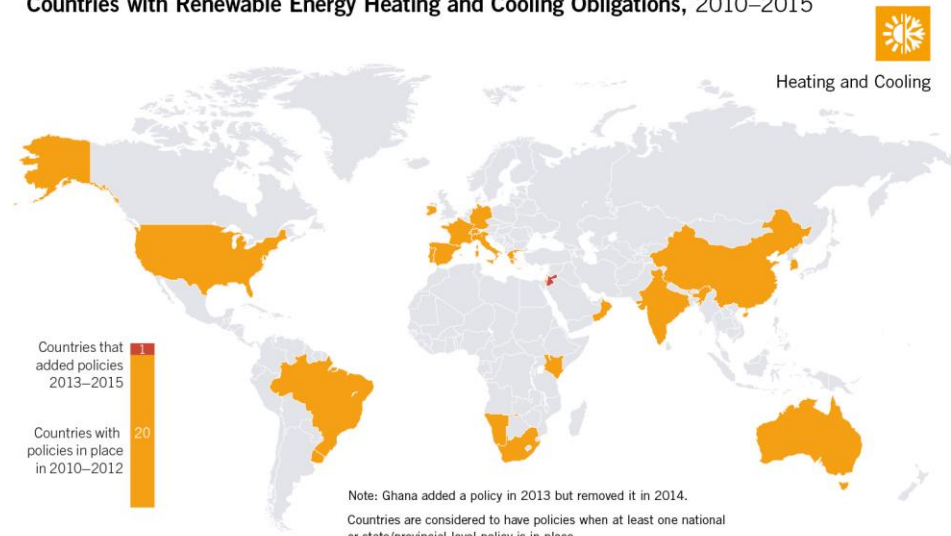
Countries with Renewable Energy Heating and Cooling Obligations, 2010–2015

Heating and Cooling

Countries that added policies 2013–2015

1

Countries with policies in place in 2010–2012

20

Note: Ghana added a policy in 2013 but removed it in 2014.

Countries are considered to have policies when at least one national or state/provincial-level policy is in place.